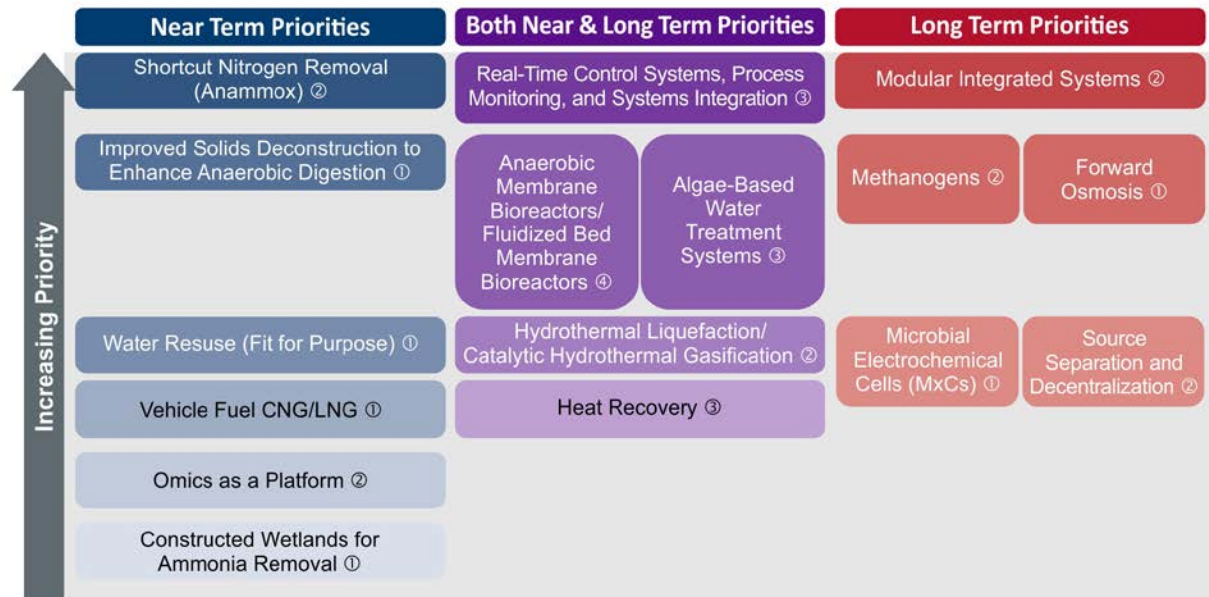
Increasing Priority

Near Term Priorities

Shortcut Nitrogen Removal (Anammox) ②

Improved Solids Deconstruction to Enhance Anaerobic Digestion ①

Water Resuse (Fit for Purpose) ①

Vehicle Fuel CNG/LNG ①

Omics as a Platform ②

Constructed Wetlands for Ammonia Removal ①

Both Near & Long Term Priorities

Real-Time Control Systems, Process Monitoring, and Systems Integration ③

Anaerobic Membrane Bioreactors/ Fluidized Bed Membrane Bioreactors ④

Algae-Based Water Treatment Systems ③

Hydrothermal Liquefaction/ Catalytic Hydrothermal Gasification ②

Heat Recovery ③

Long Term Priorities

Modular Integrated Systems ②

Methanogens ②

Forward Osmosis ①

Microbial Electrochemical Cells (MxCs) ①

Source Separation and Decentralization ②